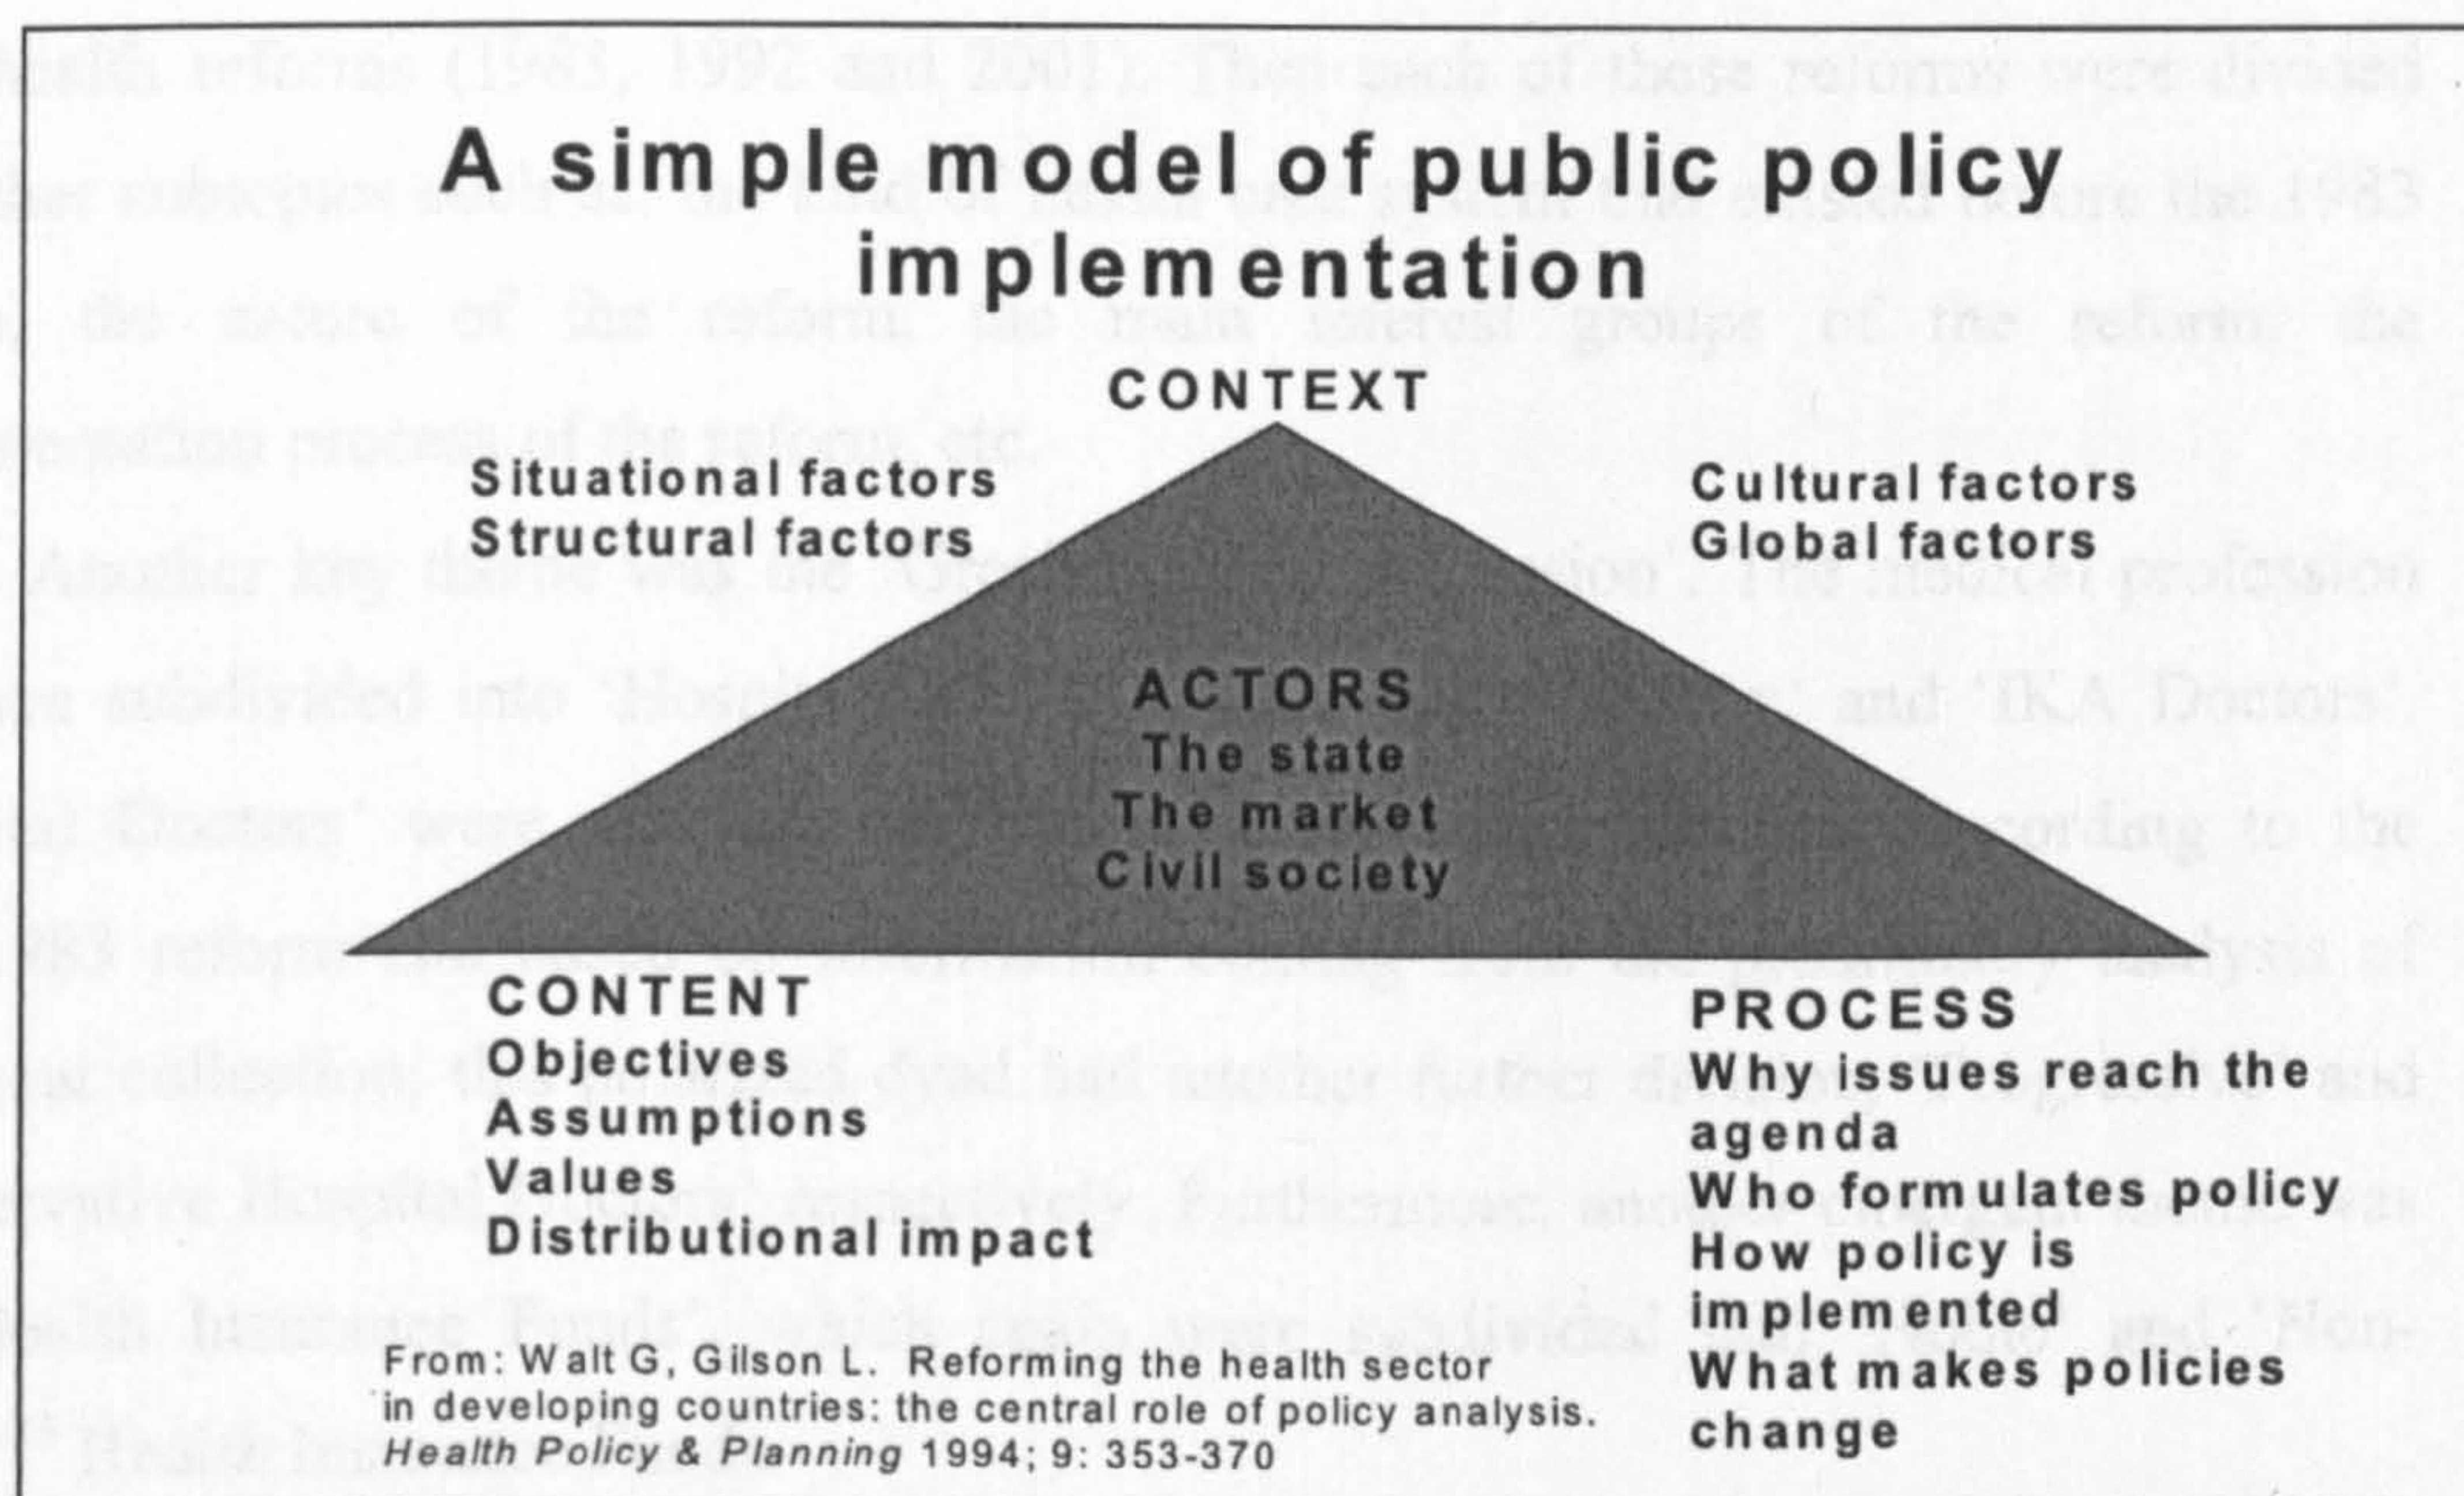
A simple model of public policy implementation

CONTEXT

Situational factors
Structural factors

Cultural factors
Global factors

ACTORS
The state
The market
Civil society

CONTENT
Objectives
Assumptions
Values
Distributional impact

PROCESS
Why issues reach the agenda
Who formulates policy
How policy is implemented
What makes policies change

From: Walt G, Gilson L. Reforming the health sector in developing countries: the central role of policy analysis. *Health Policy & Planning* 1994; 9: 353-370